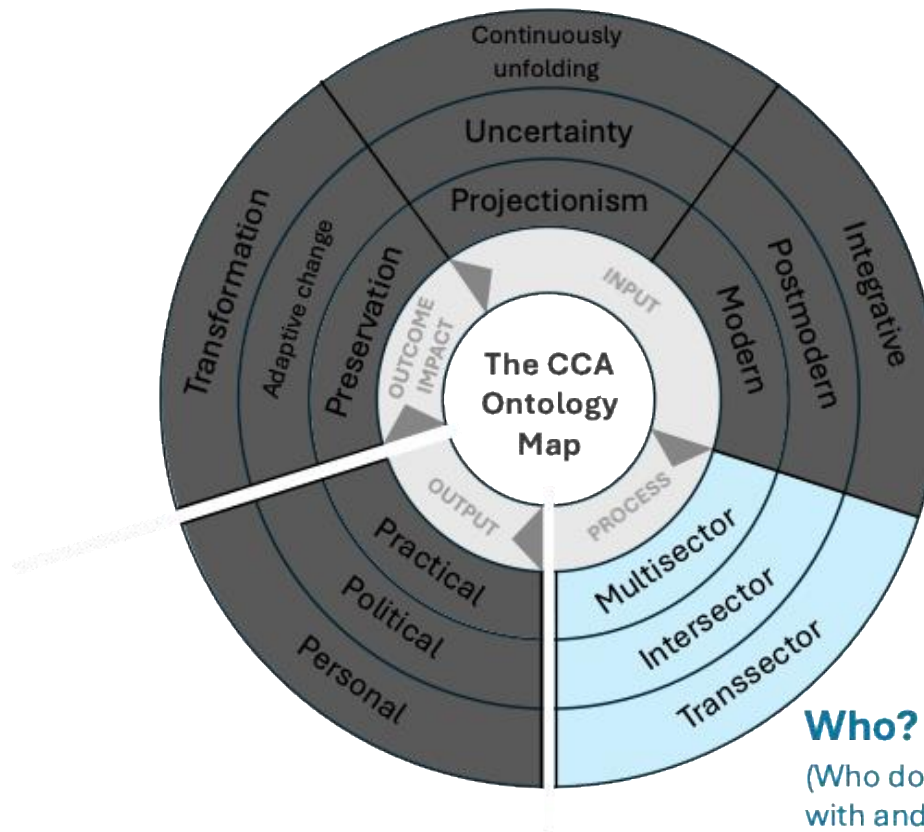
The CCA Ontology Map

INPUT

Continuously unfolding

Uncertainty

Projectionism

Modern

Postmodern

Integrative

PROCESS

Multisector

Intersector

Transsector

OUTPUT

Practical

Political

Personal

OUTCOME IMPACT

Preservation

Adaptive change

Transformation

Who?

(Who do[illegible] with and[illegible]